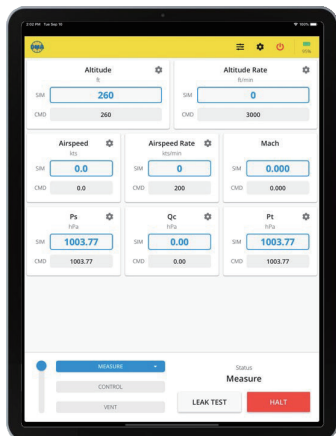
2:02 PM Tue Sep 19
100%

Altitude
ft
SIM 260
CMD 260

Altitude Rate
ft/min
SIM 0
CMD 3000

Airspeed
kts
SIM 0.0
CMD 0.0

Airspeed Rate
kts/min
SIM 0
CMD 200

Mach
SIM 0.000
CMD 0.000

Ps
hPa
SIM 1003.77
CMD 1003.77

Qc
hPa
SIM 0.00
CMD 0.00

Pt
hPa
SIM 1003.77
CMD 1003.77

MEASURE
CONTROL
VENT

Status
Measure

LEAK TEST
HALT